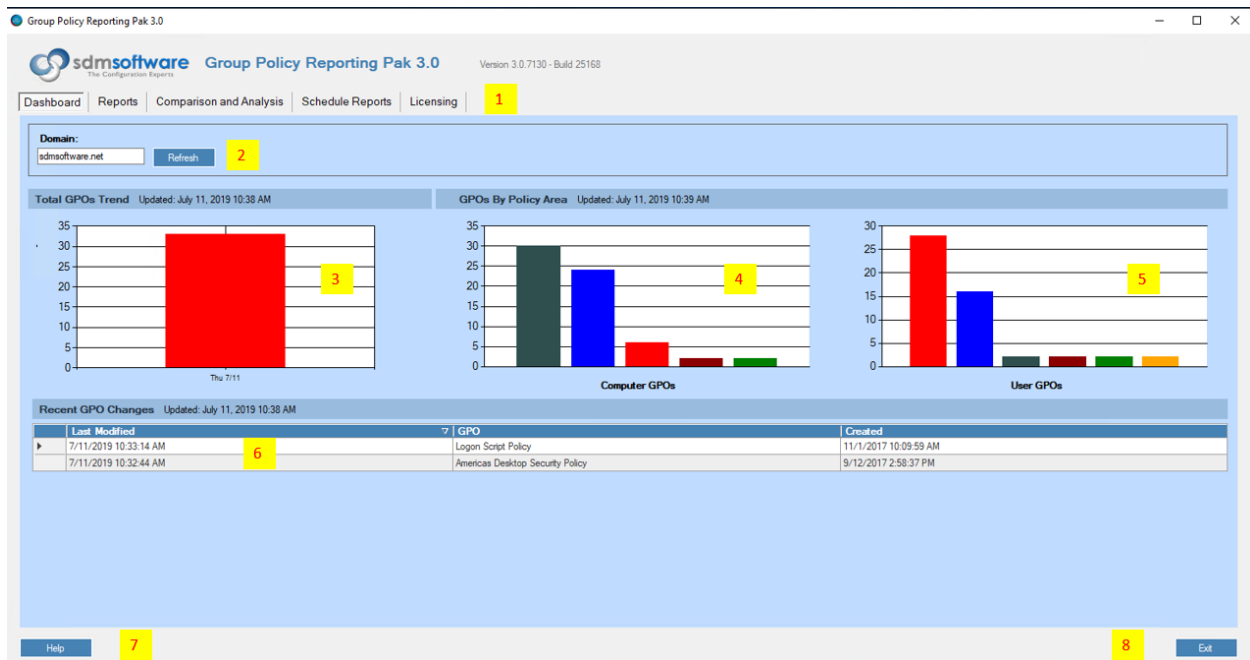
Group Policy Reporting Pak 3.0

sdmsoftware
The Configuration Experts

Group Policy Reporting Pak 3.0

Version 3.0.7130 - Build 25168

Dashboard | Reports | Comparison and Analysis | Schedule Reports | Licensing

1

Domain:
sdmsoftware.net
Refresh

2

Total GPOs Trend Updated: July 11, 2019 10:38 AM

35
30
25
20
15
10
5
0

3

Thu 7/11

GPOs By Policy Area Updated: July 11, 2019 10:39 AM

35
30
25
20
15
10
5
0

4

Computer GPOs

30
25
20
15
10
5
0

5

User GPOs

Recent GPO Changes Updated: July 11, 2019 10:38 AM

| Last Modified | GPO | Created |
|---|---|---|
| 7/11/2019 10:33:14 AM | Logon Script Policy | 11/1/2017 10:09:59 AM |
| 7/11/2019 10:32:44 AM | Americas Desktop Security Policy | 9/12/2017 2:58:37 PM |

6

Help

7

8

Exit